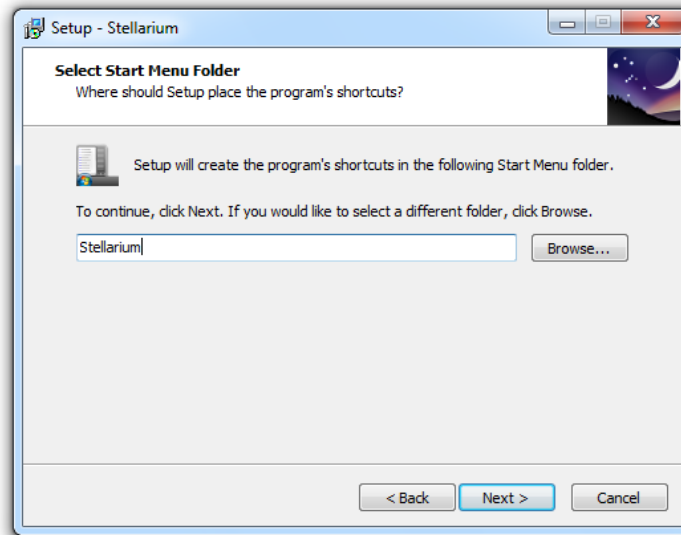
Setup - Stellarium

Select Start Menu Folder
Where should Setup place the program's shortcuts?

Setup will create the program's shortcuts in the following Start Menu folder.

To continue, click Next. If you would like to select a different folder, click Browse.

Stellarium

Browse...

< Back

Next >

Cancel